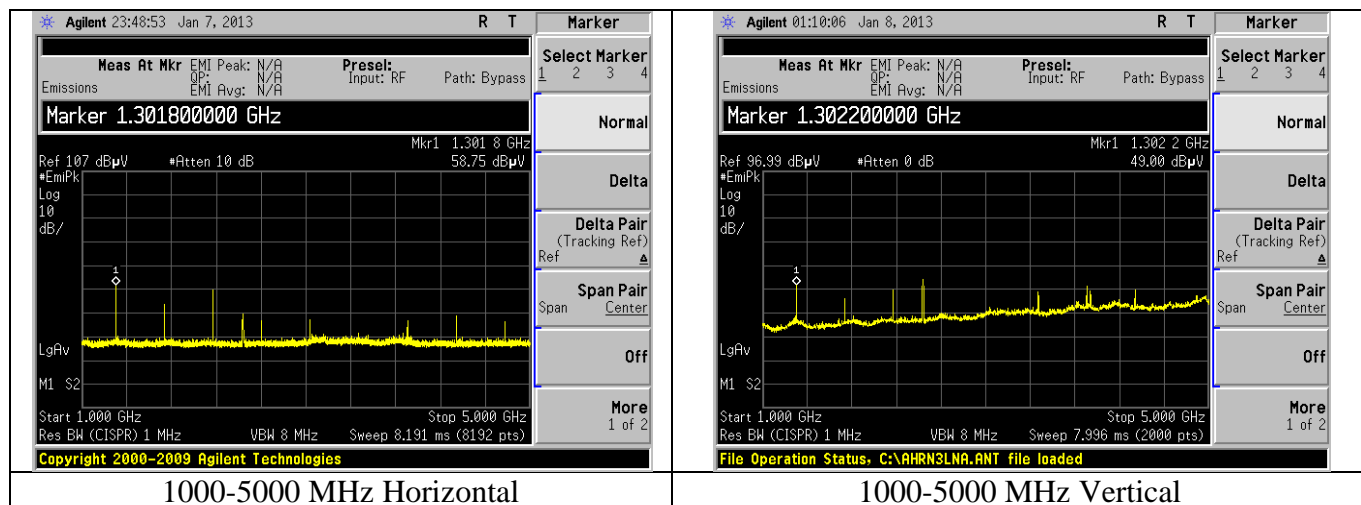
Agilent 23:48:53 Jan 7, 2013 R T

Meas At Mkr EMI Peak: N/A QP: N/A EMI Avg: N/A
Emissions
Presel: Input: RF Path: Bypass

Marker 1.301800000 GHz

Mkr1 1.301 8 GHz
Ref 107 dBμV #Atten 10 dB 58.75 dBμV
#EmiPk
Log
10
dB/

1

LgAv

M1 S2

Start 1.000 GHz Stop 5.000 GHz
Res BW (CISPR) 1 MHz VBW 8 MHz Sweep 8.191 ms (8192 pts)

Copyright 2000-2009 Agilent Technologies

Marker
Select Marker
1 2 3 4
Normal
Delta
Delta Pair
(Tracking Ref)
Ref Δ
Span Pair
Span Center
Off
More
1 of 2

Agilent 01:10:06 Jan 8, 2013 R T

Meas At Mkr EMI Peak: N/A QP: N/A EMI Avg: N/A
Emissions
Presel: Input: RF Path: Bypass

Marker 1.302200000 GHz

Mkr1 1.302 2 GHz
Ref 96.99 dBμV #Atten 0 dB 49.00 dBμV
#EmiPk
Log
10
dB/

1

LgAv

M1 S2

Start 1.000 GHz Stop 5.000 GHz
Res BW (CISPR) 1 MHz VBW 8 MHz Sweep 7.996 ms (2000 pts)

File Operation Status, C:\AHRN3LNA.ANT file loaded

Marker
Select Marker
1 2 3 4
Normal
Delta
Delta Pair
(Tracking Ref)
Ref Δ
Span Pair
Span Center
Off
More
1 of 2

1000-5000 MHz Horizontal

1000-5000 MHz Vertical